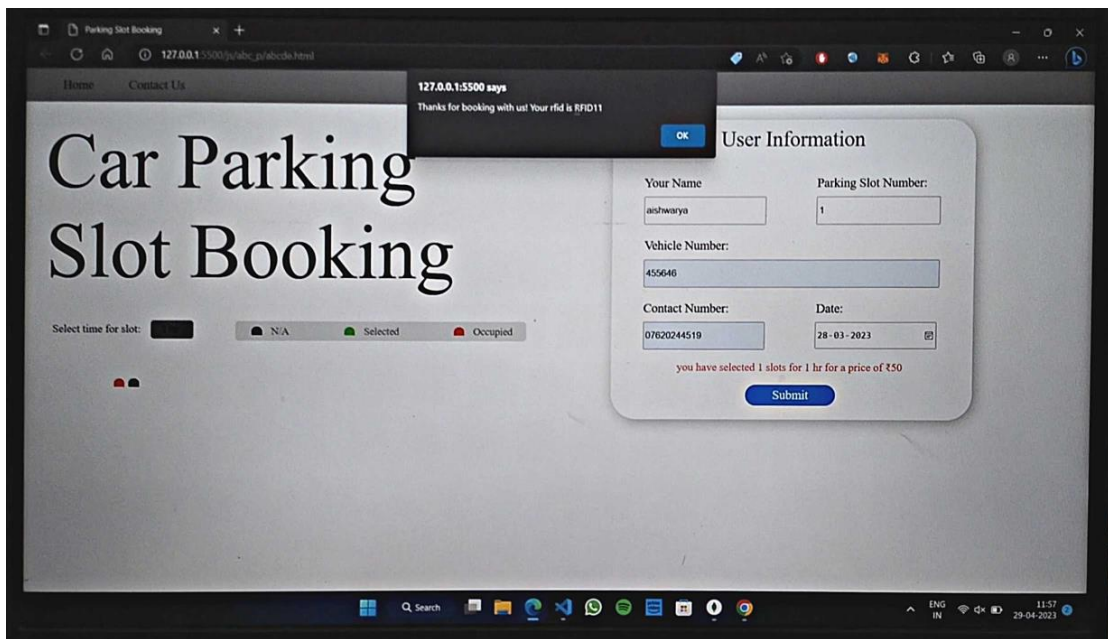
Parking Slot Booking

127.0.0.1:5500/js/abc_p/abcde.html

Home Contact Us

127.0.0.1:5500 says

Thanks for booking with us! Your rfid is RFID11

OK

Car Parking Slot Booking

Select time for slot:

N/A Selected Occupied

User Information

Your Name

aishwarya

Parking Slot Number:

1

Vehicle Number:

455646

Contact Number:

07620244519

Date:

28-03-2023

you have selected 1 slots for 1 hr for a price of ₹50

Submit

Search

ENG IN

11:57 29-04-2023